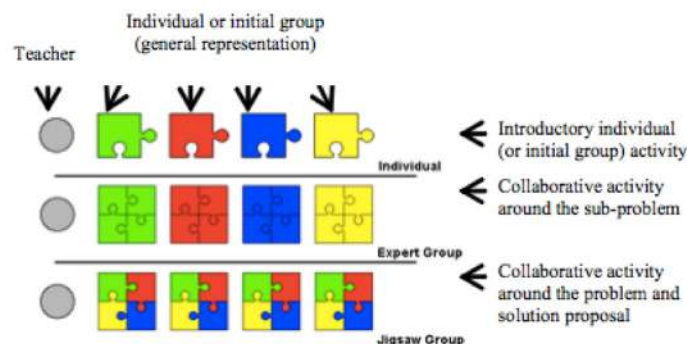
Individual or initial group (general representation)

Teacher

Individual

Expert Group

Jigsaw Group

Introductory individual (or initial group) activity

Collaborative activity around the sub-problem

Collaborative activity around the problem and solution proposal